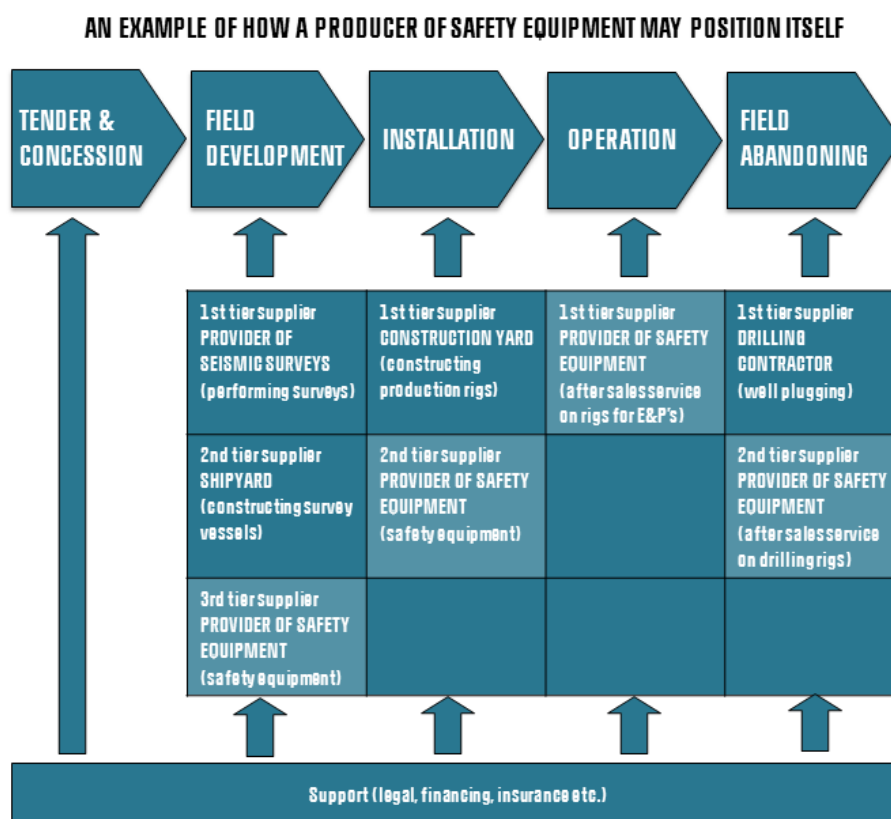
AN EXAMPLE OF HOW A PRODUCER OF SAFETY EQUIPMENT MAY POSITION ITSELF

TENDER & CONCESSION

FIELD DEVELOPMENT

INSTALLATION

OPERATION

FIELD ABANDONING

| 1st tier supplier PROVIDER OF SEISMIC SURVEYS (performing surveys) | 1st tier supplier CONSTRUCTION YARD (constructing production rigs) | 1st tier supplier PROVIDER OF SAFETY EQUIPMENT (after sales service on rigs for E&P's) | 1st tier supplier DRILLING CONTRACTOR (well plugging) |
|---|---|---|---|
| 2nd tier supplier SHIPYARD (constructing survey vessels) | 2nd tier supplier PROVIDER OF SAFETY EQUIPMENT (safety equipment) | | 2nd tier supplier PROVIDER OF SAFETY EQUIPMENT (after sales service on drilling rigs) |
| 3rd tier supplier PROVIDER OF SAFETY EQUIPMENT (safety equipment) | | | |

Support (legal, financing, insurance etc.)